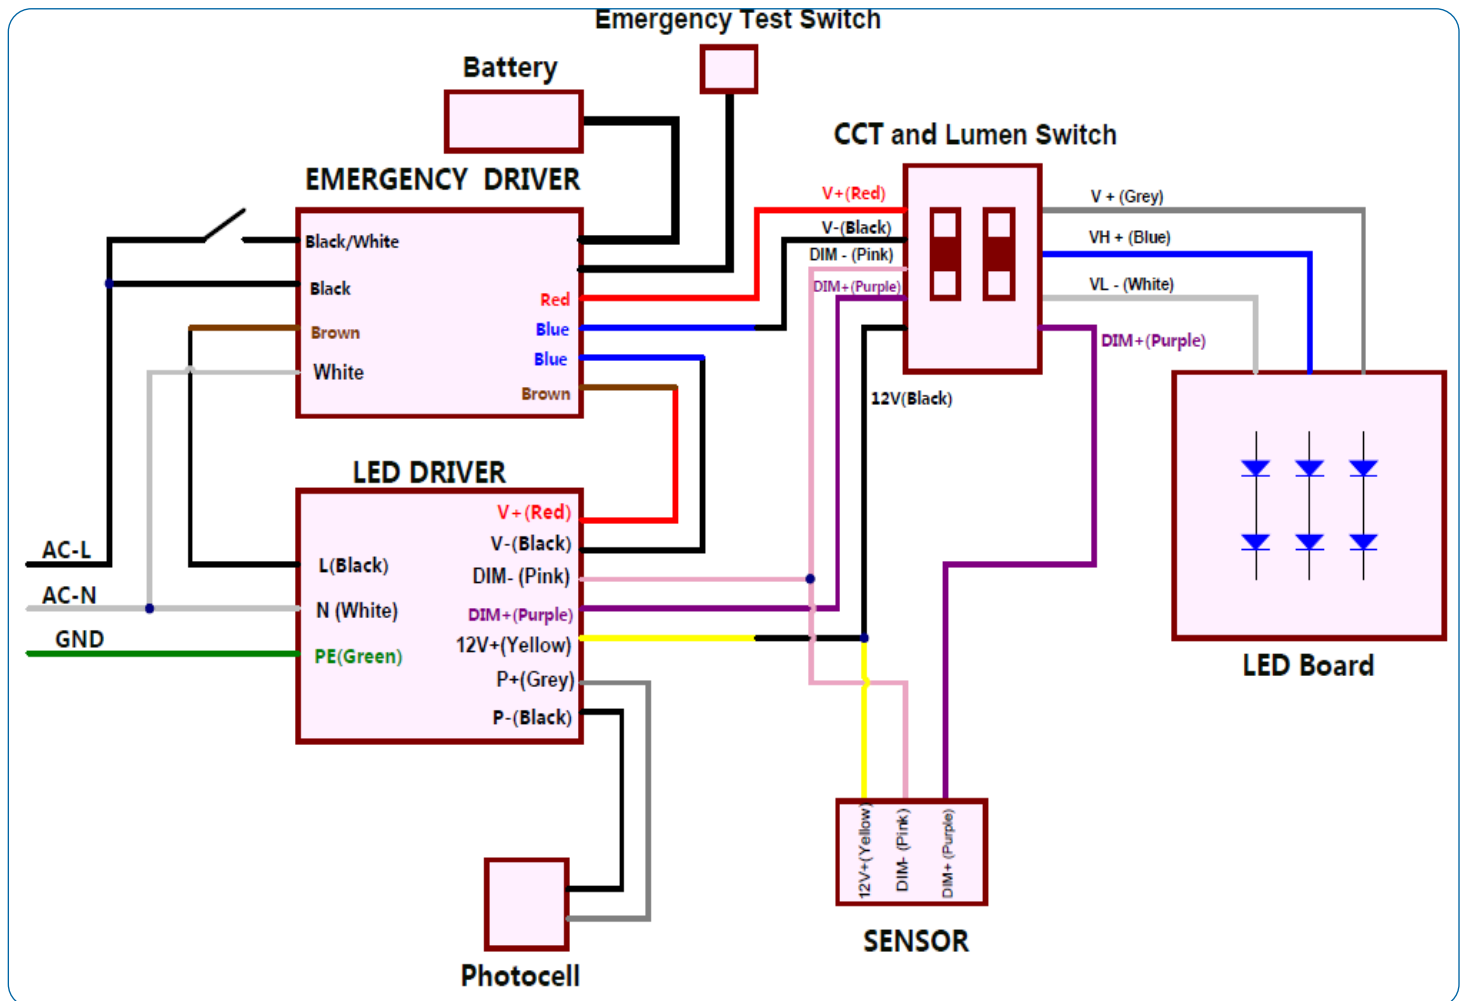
Emergency Test Switch

Battery

EMERGENCY DRIVER

Black/White

Black

Brown

White

Red

Blue

Blue

Brown

CCT and Lumen Switch

V+(Red)

V-(Black)

DIM - (Pink)

DIM+(Purple)

V + (Grey)

VH + (Blue)

VL - (White)

DIM+(Purple)

12V(Black)

LED DRIVER

L(Black)

N (White)

PE(Green)

V+(Red)

V-(Black)

DIM- (Pink)

DIM+(Purple)

12V+(Yellow)

P+(Grey)

P-(Black)

AC-L

AC-N

GND

LED Board

12V+(Yellow)

DIM- (Pink)

DIM+ (Purple)

SENSOR

Photocell